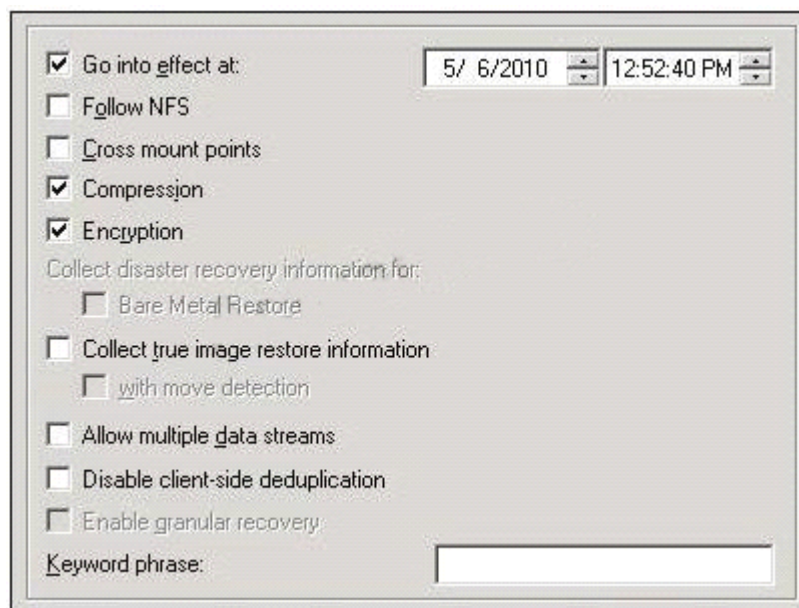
☑ Go into effect at: 5/ 6/2010 12:52:40 PM

☐ Follow NFS

☐ Cross mount points

☑ Compression

☑ Encryption

Collect disaster recovery information for:

☐ Bare Metal Restore

☐ Collect true image restore information

☐ with move detection

☐ Allow multiple data streams

☐ Disable client-side deduplication

☐ Enable granular recovery

Keyword phrase: